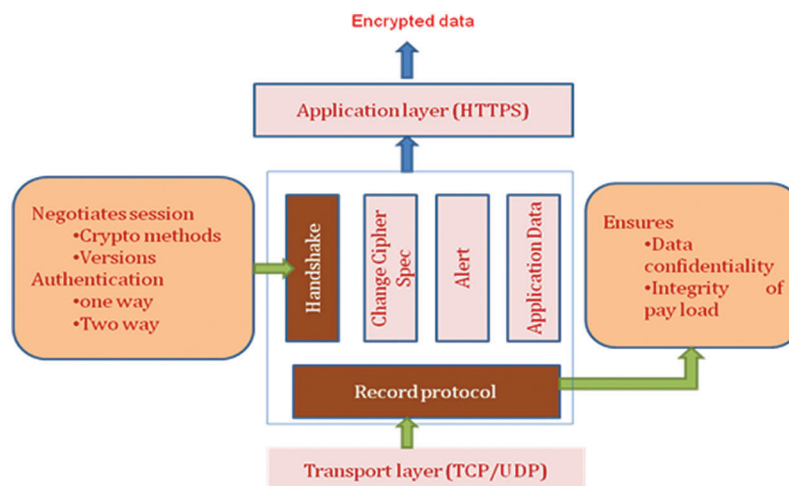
Encrypted data

Application layer (HTTPS)

Negotiates session
•Crypto methods
•Versions
Authentication
•one way
•Two way

Handshake

Change Cipher Spec

Alert

Application Data

Ensures
•Data confidentiality
•Integrity of pay load

Record protocol

Transport layer (TCP/UDP)